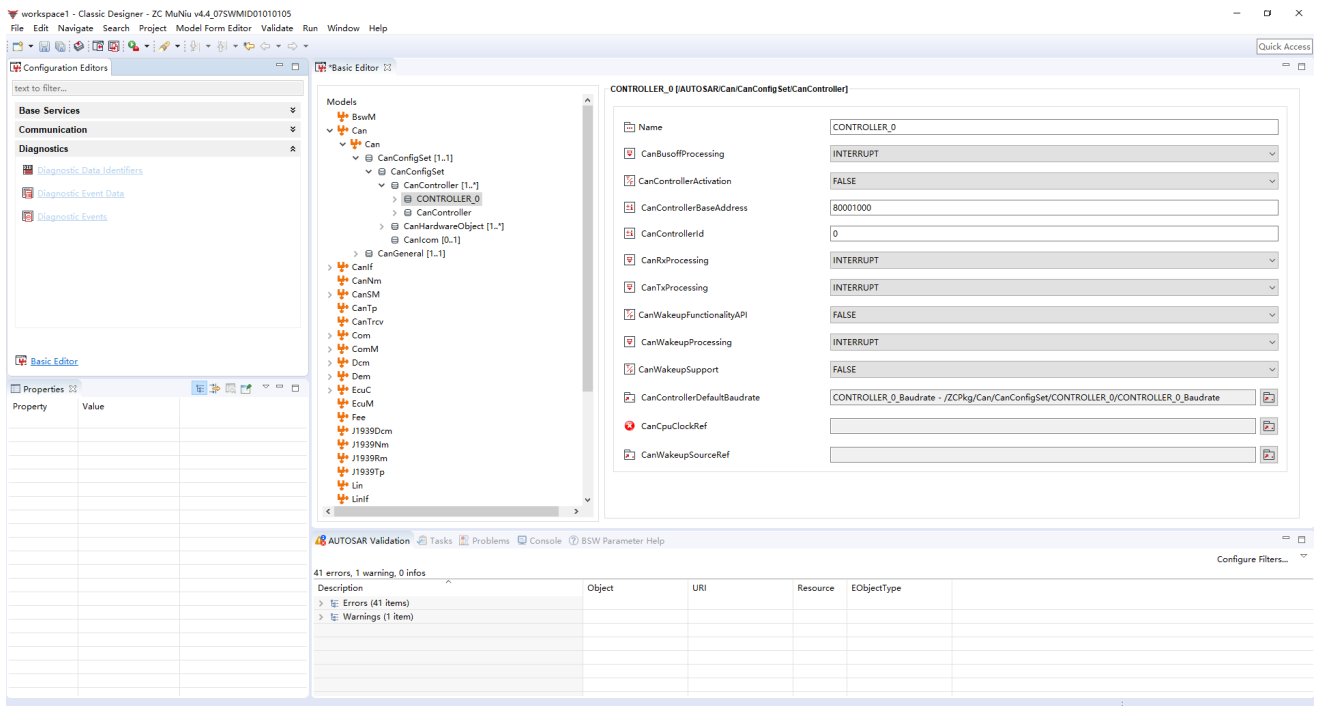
workspace1 - Classic Designer - ZC MuNiu v4.4_07SWMID01010105

File Edit Navigate Search Project Model Form Editor Validate Run Window Help

Quick Access

Configuration Editors

text to filter...

Base Services

Communication

Diagnostics

Diagnostic Data Identifiers

Diagnostic Event Data

Diagnostic Events

Basic Editor

Properties

| Property | Value |
|---|---|

*Basic Editor

Models
BswM
Can
Can
CanConfigSet [1..1]
CanConfigSet
CanController [1..*]
CONTROLLER_0
CanController
CanHardwareObject [1..*]
CanIcom [0..1]
CanGeneral [1..1]
CanIf
CanNm
CanSM
CanTp
CanTrcv
Com
ComM
Dcm
Dem
EcuC
EcuM
Fee
J1939Dcm
J1939Nm
J1939Rm
J1939Tp
Lin
LinIf

CONTROLLER_0 [/AUTOSAR/Can/CanConfigSet/CanController]

Name CONTROLLER_0
CanBusoffProcessing INTERRUPT
CanControllerActivation FALSE
CanControllerBaseAddress 80001000
CanControllerId 0
CanRxProcessing INTERRUPT
CanTxProcessing INTERRUPT
CanWakeupFunctionalityAPI FALSE
CanWakeupProcessing INTERRUPT
CanWakeupSupport FALSE
CanControllerDefaultBaudrate CONTROLLER_0_Baudrate - /ZCPkg/Can/CanConfigSet/CONTROLLER_0/CONTROLLER_0_Baudrate
CanCpuClockRef
CanWakeupSourceRef

AUTOSAR Validation Tasks Problems Console BSW Parameter Help

Configure Filters...

41 errors, 1 warning, 0 infos

| Description | Object | URI | Resource | EObjectType |
|---|---|---|---|---|
| Errors (41 items) | | | | |
| Warnings (1 item) | | | | |